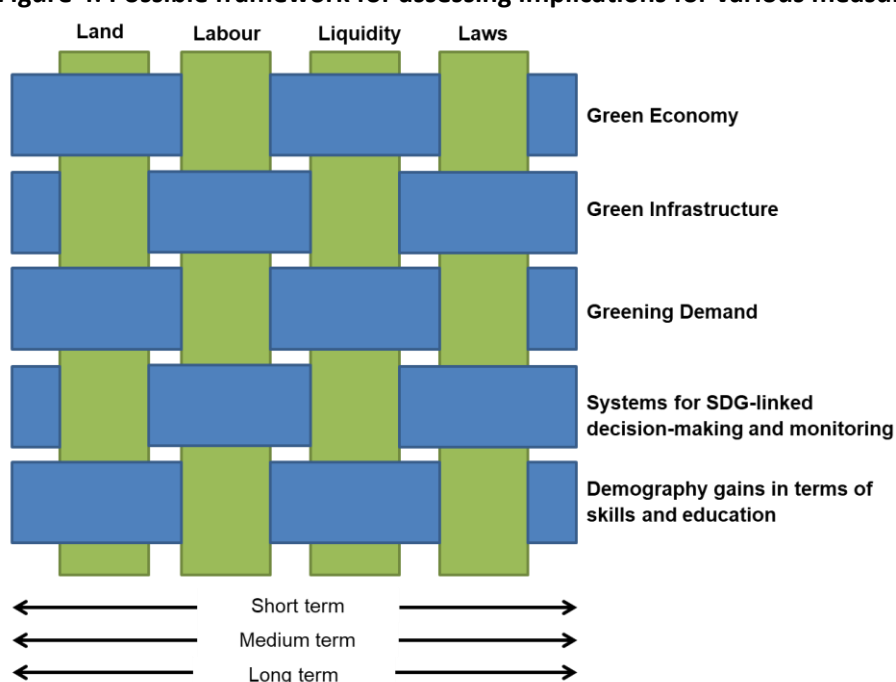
Figure 4: Possible framework for assessing implications for various measu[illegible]

Land Labour Liquidity Laws

Green Economy

Green Infrastructure

Greening Demand

Systems for SDG-linked decision-making and monitoring

Demography gains in terms of skills and education

Short term

Medium term

Long term